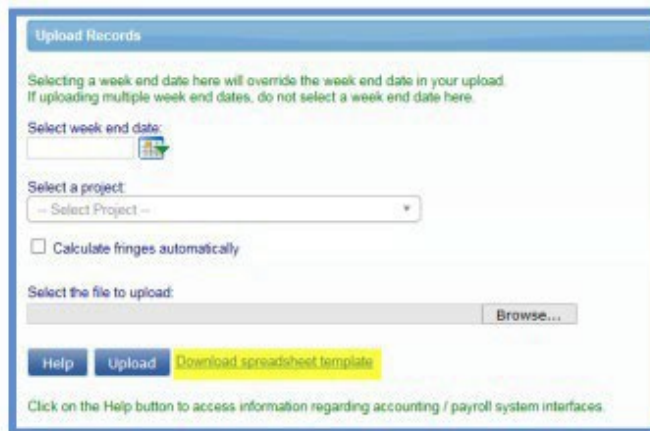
Upload Records

Selecting a week end date here will override the week end date in your upload.
If uploading multiple week end dates, do not select a week end date here.

Select week end date:

Select a project:
-- Select Project --

Calculate fringes automatically

Select the file to upload:
Browse...

Help Upload Download spreadsheet template

Click on the Help button to access information regarding accounting / payroll system interfaces.